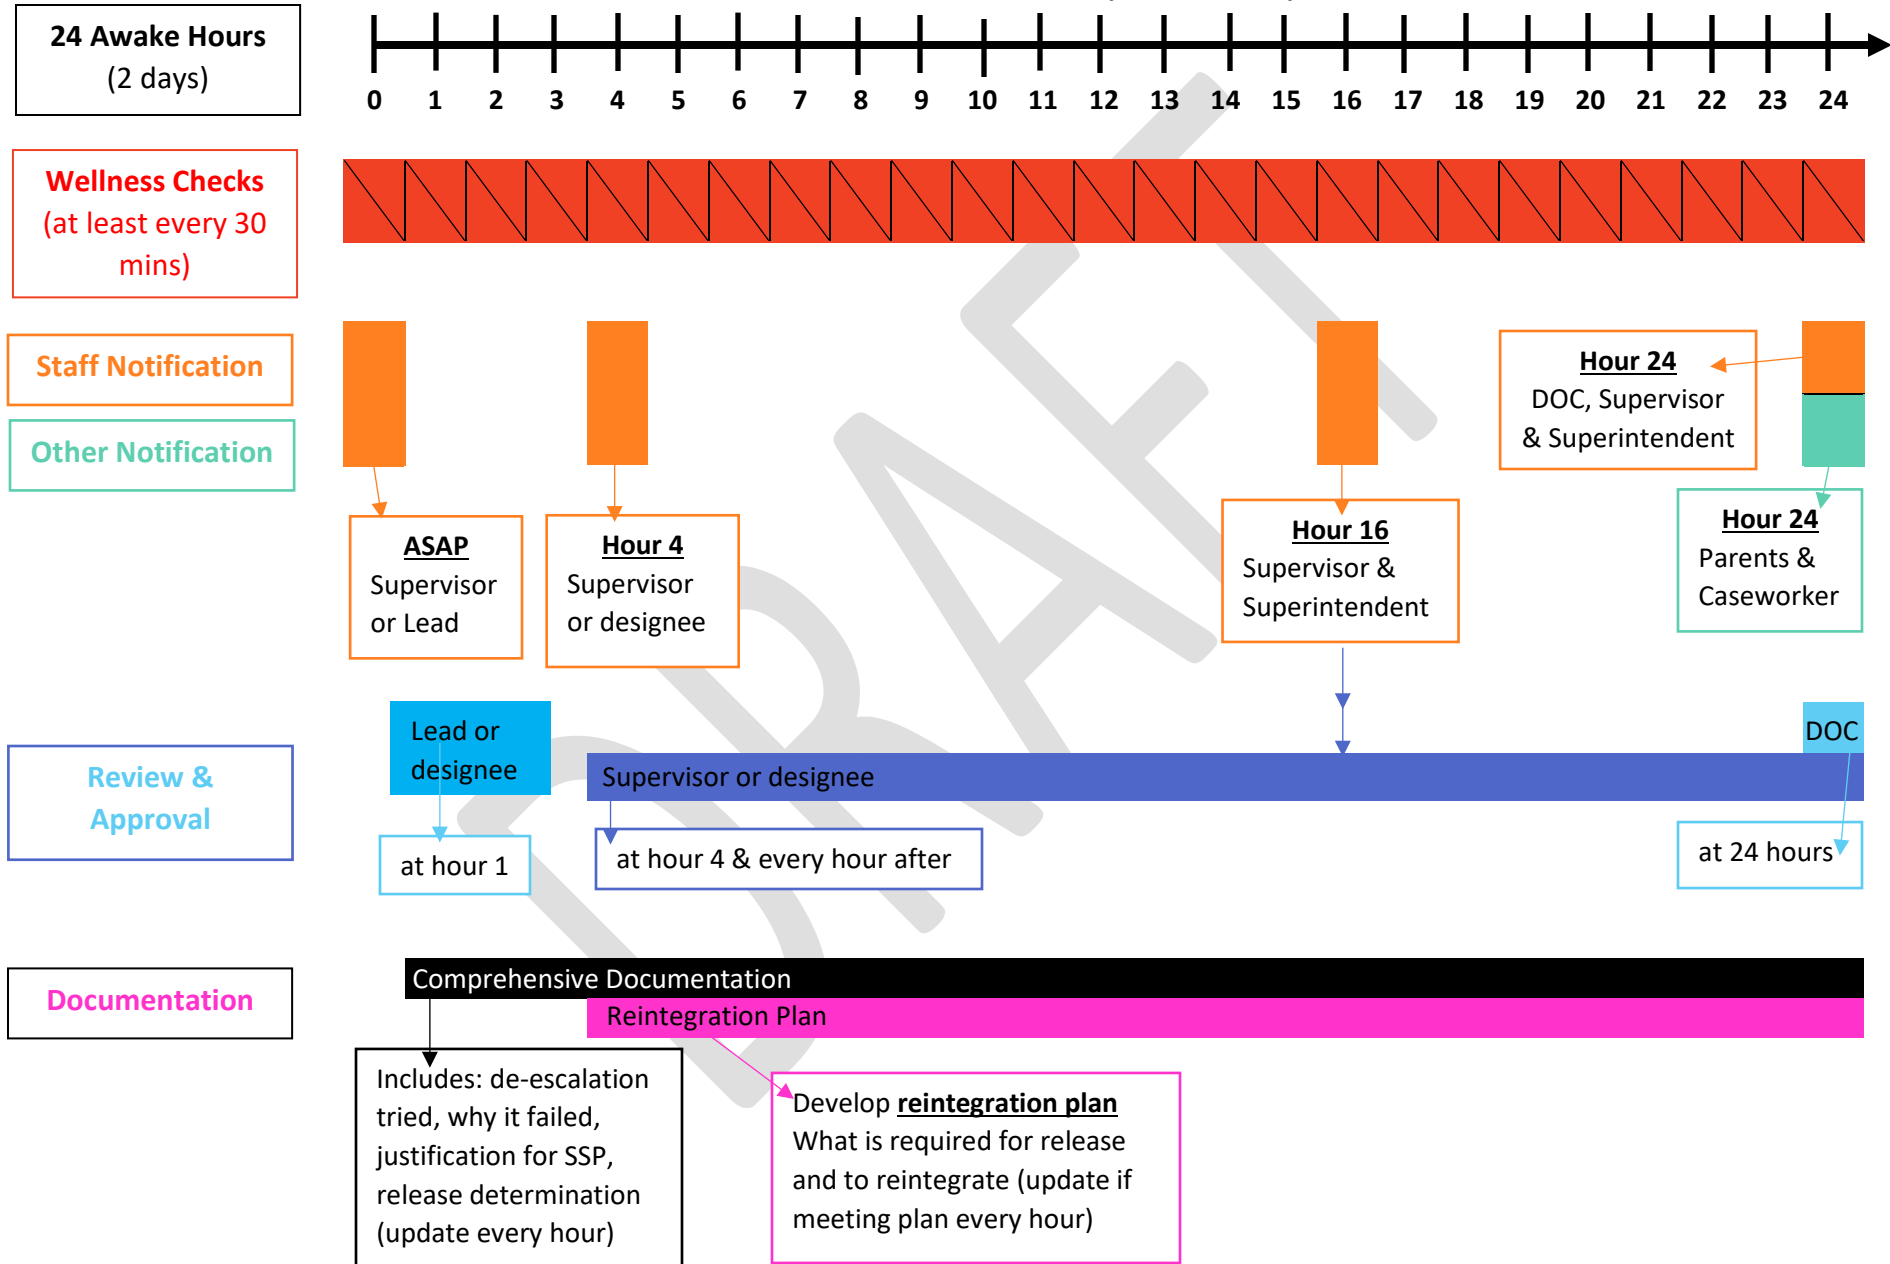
24 Awake Hours
(2 days)

0 1 2 3 4 5 6 7 8 9 10 11 12 13 14 15 16 17 18 19 20 21 22 23 24

Wellness Checks
(at least every 30 mins)

Staff Notification

Other Notification

ASAP
Supervisor or Lead

Hour 4
Supervisor or designee

Hour 16
Supervisor & Superintendent

Hour 24
DOC, Supervisor & Superintendent

Hour 24
Parents & Caseworker

Review & Approval

Lead or designee

Supervisor or designee

DOC

at hour 1

at hour 4 & every hour after

at 24 hours

Documentation

Comprehensive Documentation

Reintegration Plan

Includes: de-escalation tried, why it failed, justification for SSP, release determination (update every hour)

Develop reintegration plan
What is required for release and to reintegrate (update if meeting plan every hour)

DRAFT